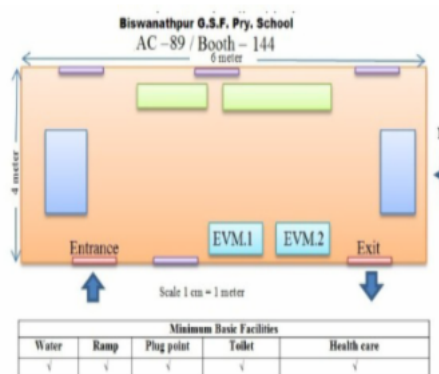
Biswanathpur G.S.F. Pry. School

AC –89 / Booth – 144

6 meter

4 meter

EVM.1

EVM.2

Entrance

Exit

Scale 1 cm = 1 meter

| Minimum Basic Facilities | | | | |
|---|---|---|---|---|
| Water | Ramp | Plug point | Toilet | Health care |
| √ | √ | √ | √ | √ |